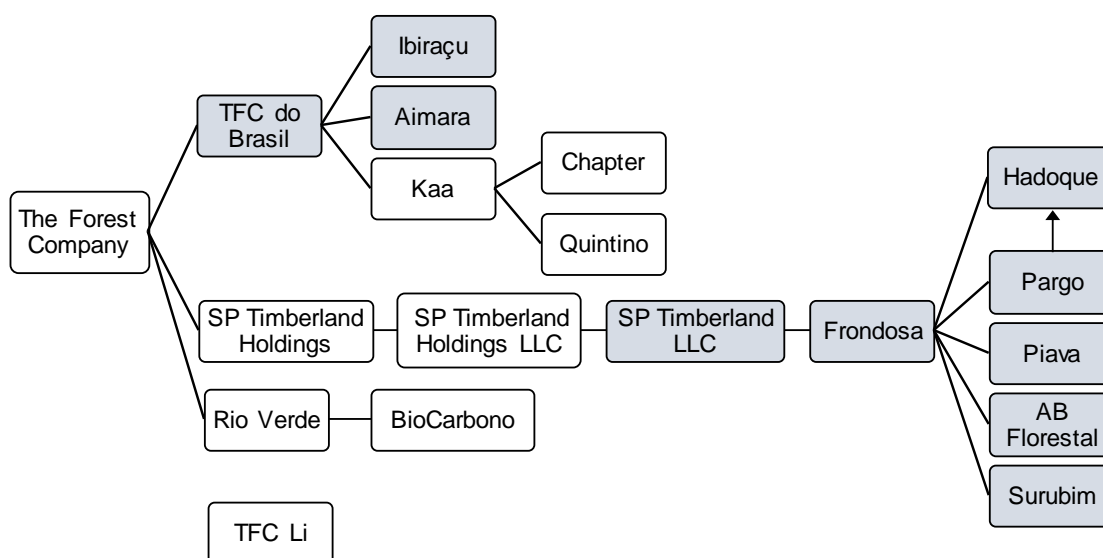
The Forest Company

TFC do Brasil

Ibiraçu

Aimara

Kaa

Chapter

Quintino

SP Timberland Holdings

SP Timberland Holdings LLC

SP Timberland LLC

Frondosa

Hadoque

Pargo

Piava

AB Florestal

Surubim

Rio Verde

BioCarbono

TFC Li